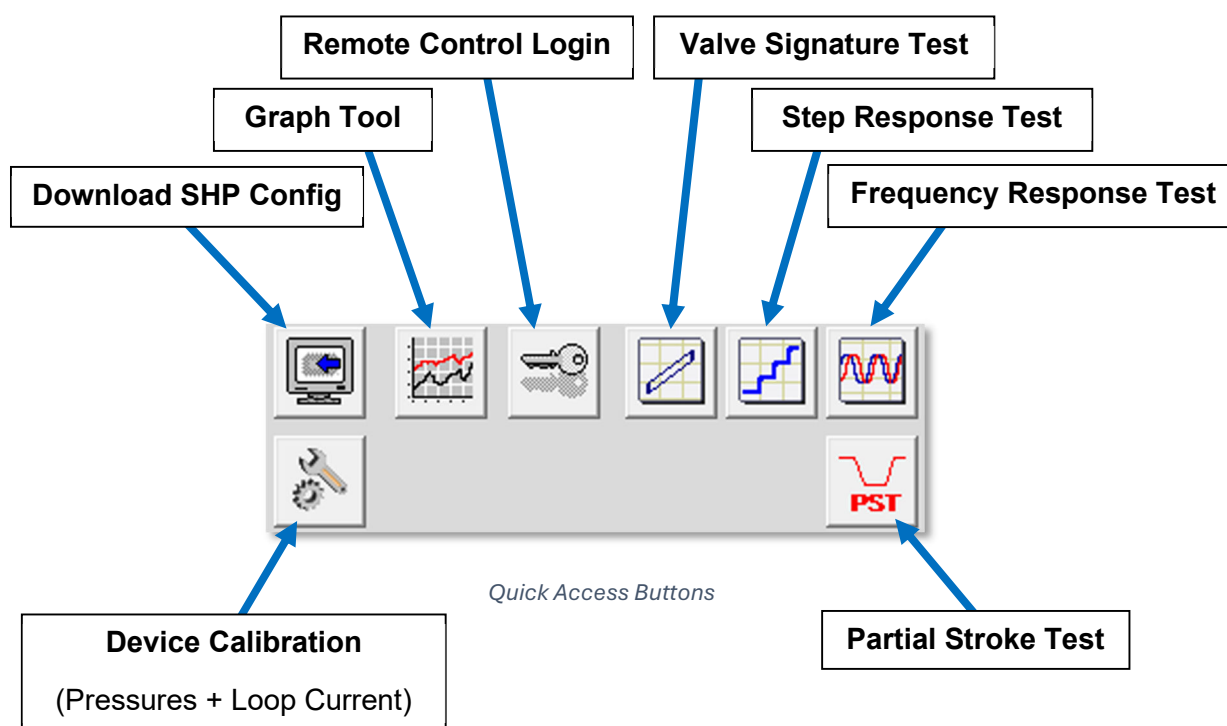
Remote Control Login

Valve Signature Test

Graph Tool

Step Response Test

Download SHP Config

Frequency Response Test

PST

Quick Access Buttons

Device Calibration

(Pressures + Loop Current)

Partial Stroke Test